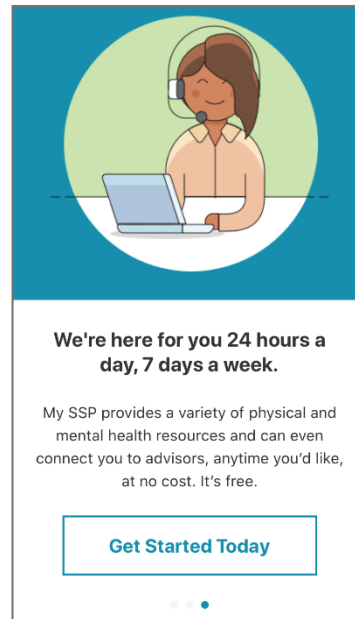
We're here for you 24 hours a day, 7 days a week.

My SSP provides a variety of physical and mental health resources and can even connect you to advisors, anytime you'd like, at no cost. It's free.

Get Started Today